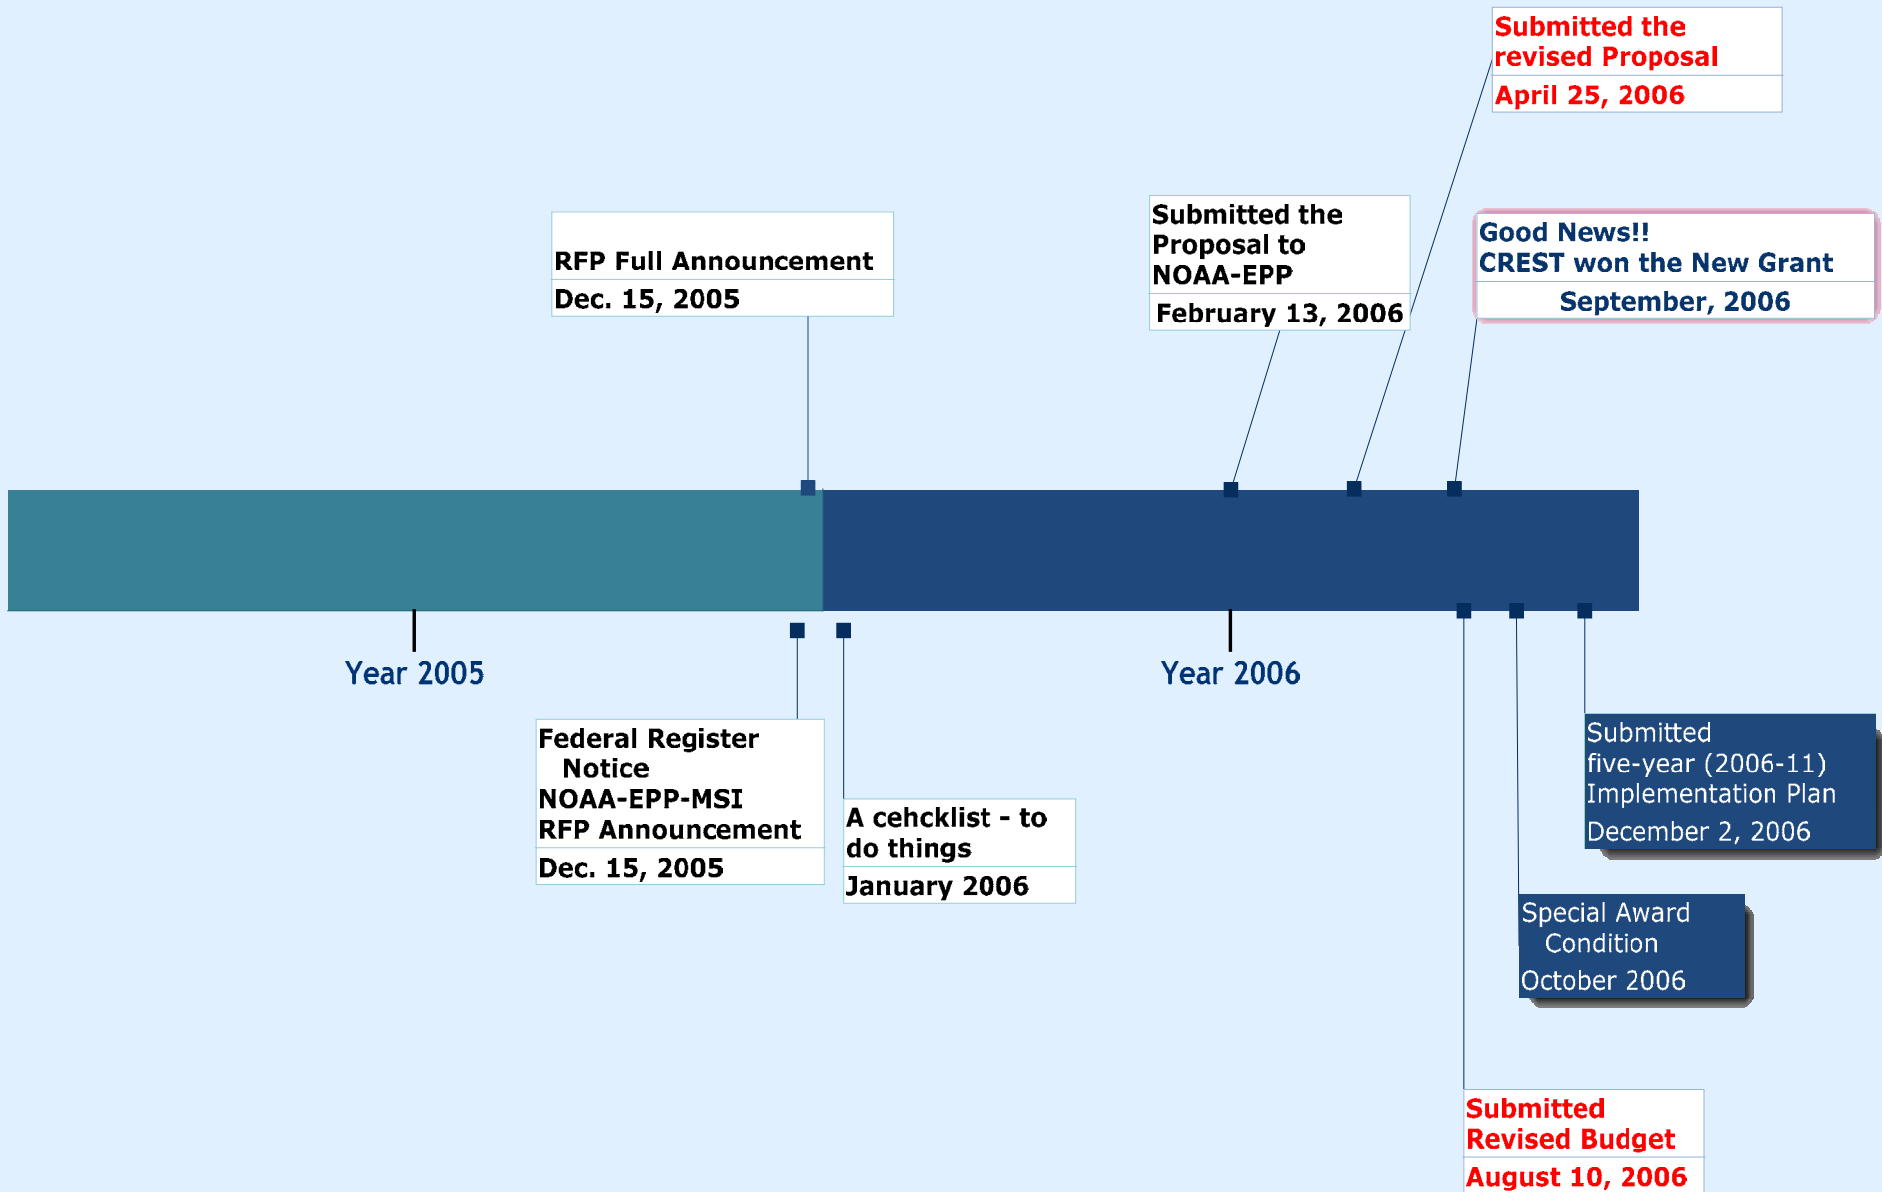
Submitted the revised Proposal
April 25, 2006

RFP Full Announcement
Dec. 15, 2005

Submitted the Proposal to NOAA-EPP
February 13, 2006

Good News!! CREST won the New Grant
September, 2006

Year 2005

Year 2006

Federal Register Notice NOAA-EPP-MSI RFP Announcement
Dec. 15, 2005

A cehcklist - to do things
January 2006

Submitted five-year (2006-11) Implementation Plan
December 2, 2006

Special Award Condition
October 2006

Submitted Revised Budget
August 10, 2006